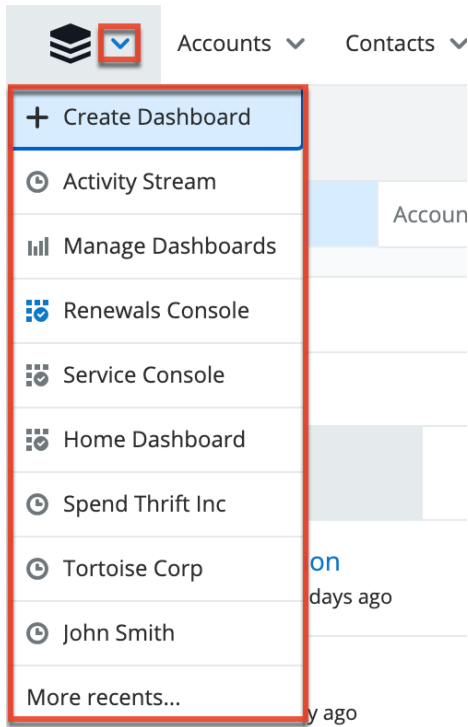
Accounts Contacts

+ Create Dashboard
Activity Stream
Manage Dashboards
Renewals Console
Service Console
Home Dashboard
Spend Thrift Inc
Tortoise Corp
John Smith
More recents...

Accoun
on
days ago
y ago